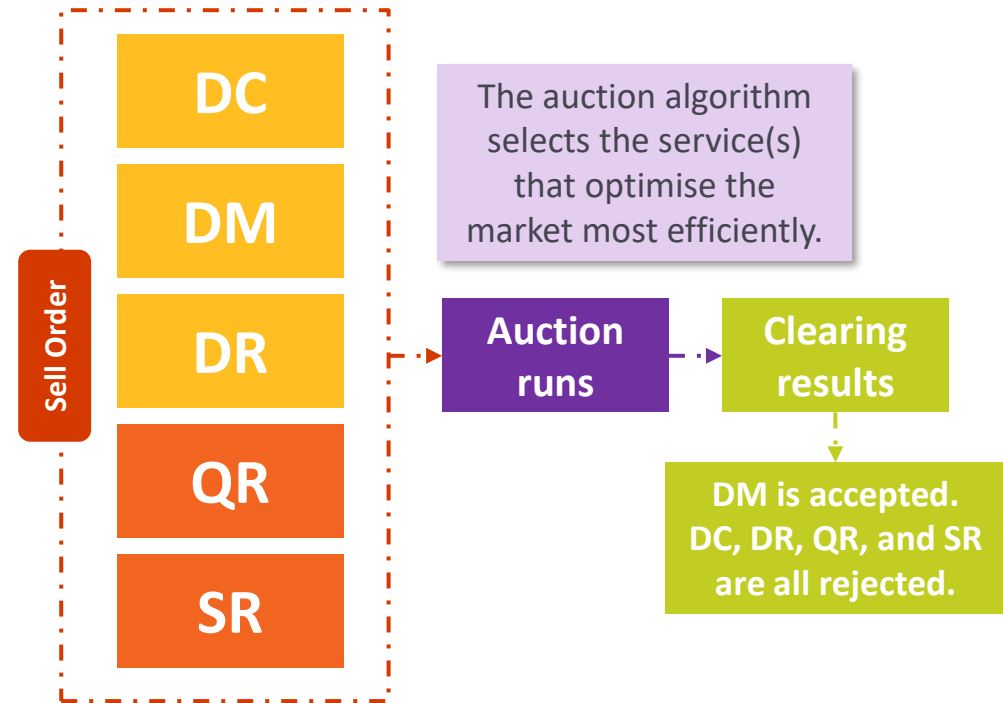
Sell Order

DC

DM

DR

QR

SR

The auction algorithm selects the service(s) that optimise the market most efficiently.

Auction runs

Clearing results

DM is accepted. DC, DR, QR, and SR are all rejected.